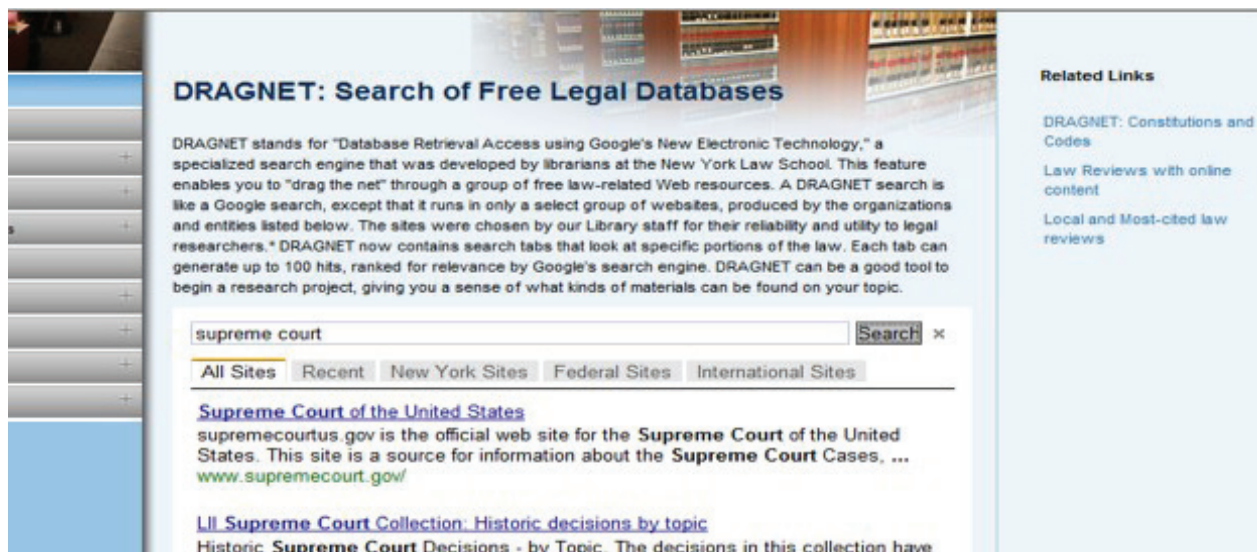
DRAGNET: Search of Free Legal Databases

DRAGNET stands for "Database Retrieval Access using Google's New Electronic Technology," a specialized search engine that was developed by librarians at the New York Law School. This feature enables you to "drag the net" through a group of free law-related Web resources. A DRAGNET search is like a Google search, except that it runs in only a select group of websites, produced by the organizations and entities listed below. The sites were chosen by our Library staff for their reliability and utility to legal researchers.* DRAGNET now contains search tabs that look at specific portions of the law. Each tab can generate up to 100 hits, ranked for relevance by Google's search engine. DRAGNET can be a good tool to begin a research project, giving you a sense of what kinds of materials can be found on your topic.

supreme court
Search ×

All Sites | Recent | New York Sites | Federal Sites | International Sites

Supreme Court of the United States
supremecourtus.gov is the official web site for the Supreme Court of the United States. This site is a source for information about the Supreme Court Cases, ...
www.supremecourt.gov/

LII Supreme Court Collection: Historic decisions by topic
Historic Supreme Court Decisions - by Topic. The decisions in this collection have

Related Links

DRAGNET: Constitutions and Codes

Law Reviews with online content

Local and Most-cited law reviews